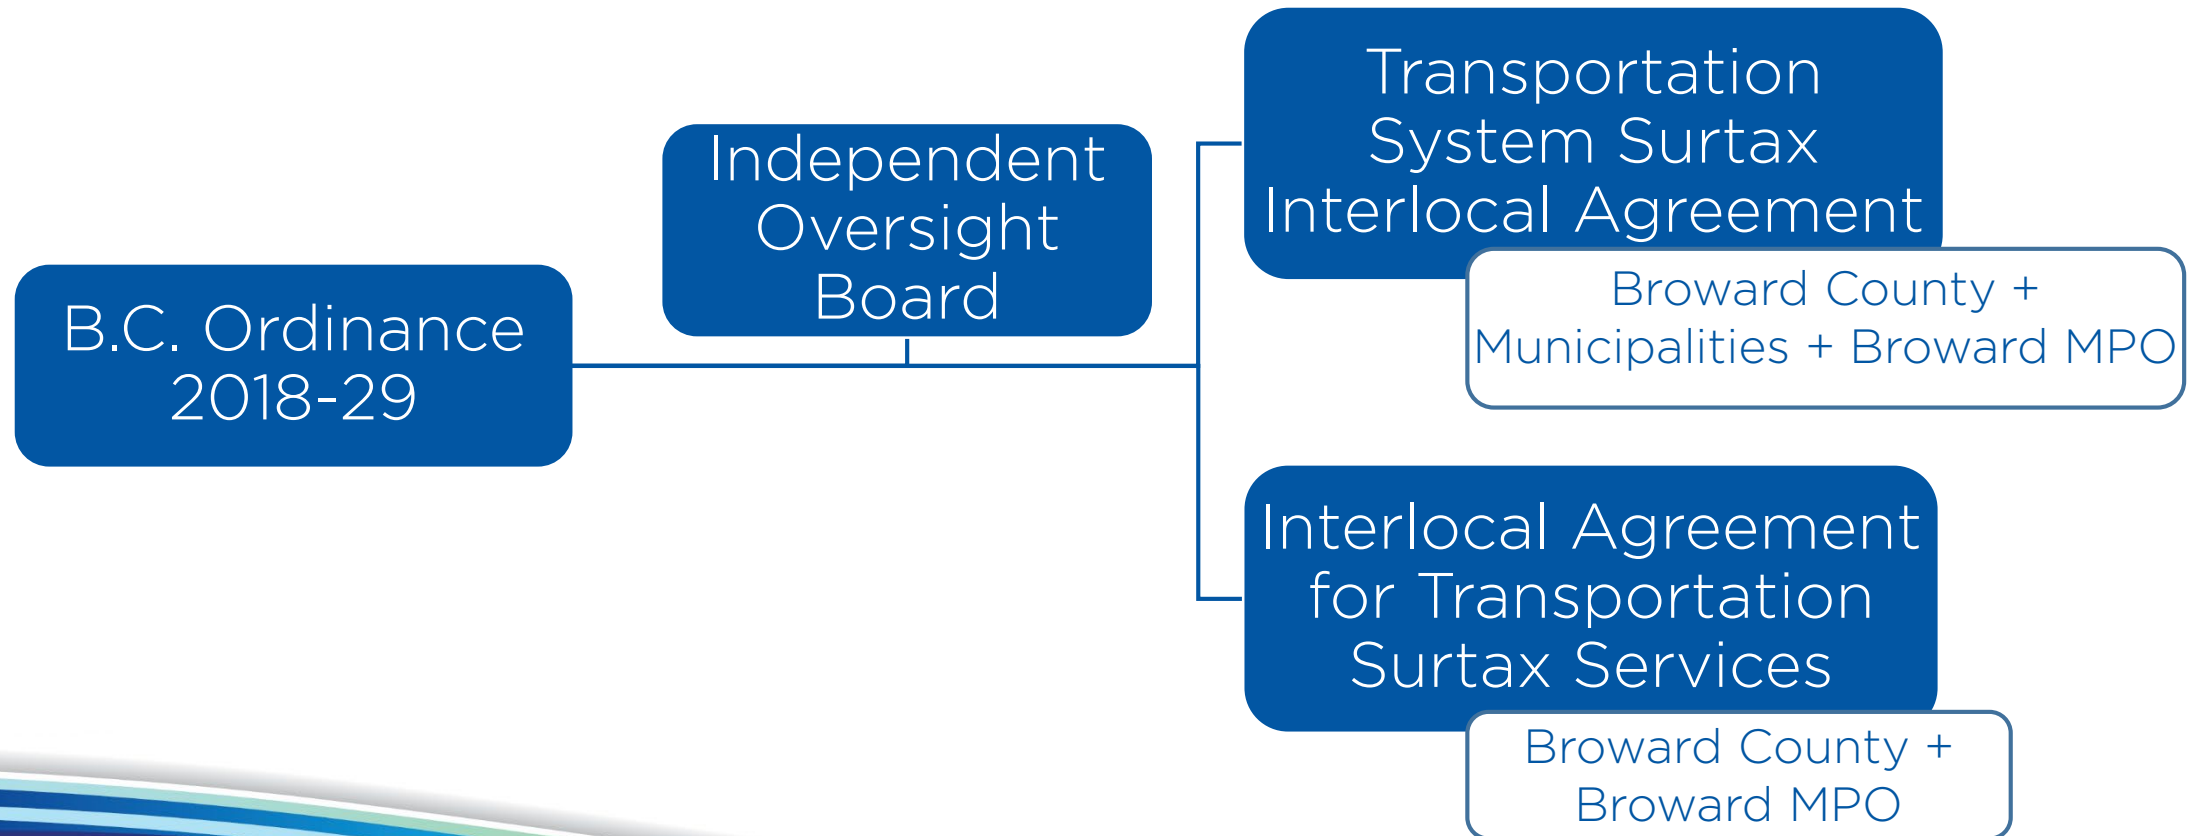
B.C. Ordinance 2018-29

Independent Oversight Board

Transportation System Surtax Interlocal Agreement

Broward County + Municipalities + Broward MPO

Interlocal Agreement for Transportation Surtax Services

Broward County + Broward MPO